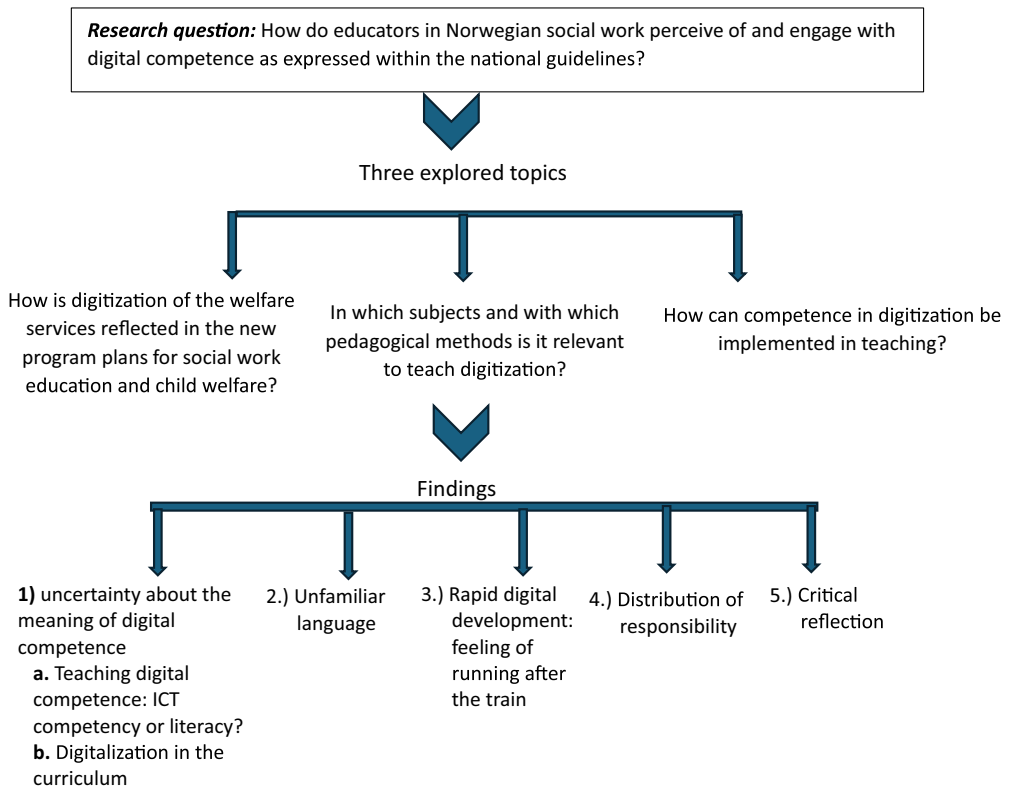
**Research question:** How do educators in Norwegian social work perceive of and engage with digital competence as expressed within the national guidelines?

Three explored topics

How is digitization of the welfare services reflected in the new program plans for social work education and child welfare?

In which subjects and with which pedagogical methods is it relevant to teach digitization?

How can competence in digitization be implemented in teaching?

Findings

**1)** uncertainty about the meaning of digital competence
**a.** Teaching digital competence: ICT competency or literacy?
**b.** Digitalization in the curriculum

2.) Unfamiliar language

3.) Rapid digital development: feeling of running after the train

4.) Distribution of responsibility

5.) Critical reflection